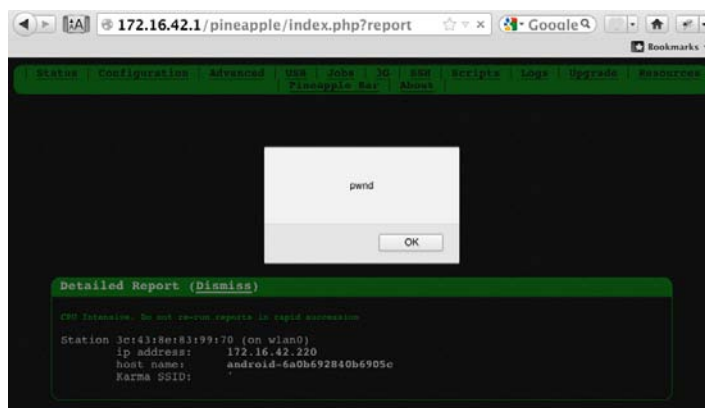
172.16.42.1/pineapple/index.php?report

Google

Bookmarks

Status | Configuration | Advanced | USB | Jobs | 3G | SSH | Scripts | Logs | Upgrade | Resources | Pineapple Bar | About |

pwnd

OK

Detailed Report (Dismiss)

CPU Intensive. Do not re-run reports in rapid succession

Station 3c:43:8e:83:99:70 (on wlan0)
ip address: 172.16.42.220
host name: android-6a0b692840b6905c
Karma SSID: '